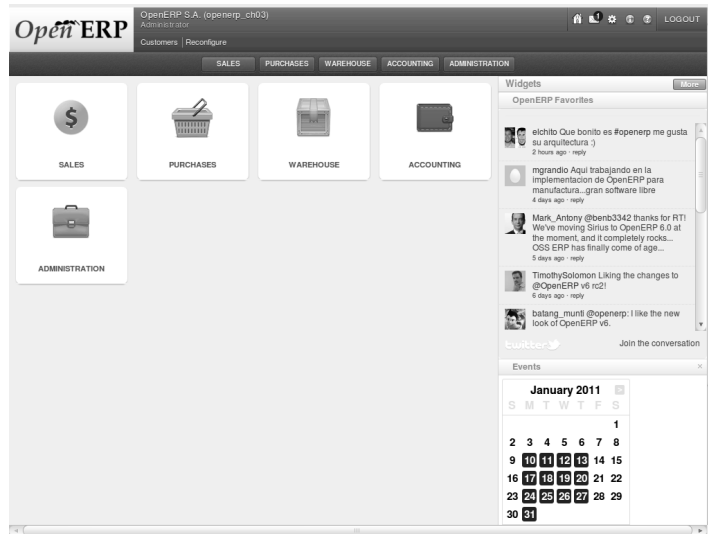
OpenERP

OpenERP S.A. (openerp_ch03)
Administrator

Customers | Reconfigure

LOGOUT

SALES PURCHASES WAREHOUSE ACCOUNTING ADMINISTRATION

SALES

PURCHASES

WAREHOUSE

ACCOUNTING

ADMINISTRATION

Widgets

More

OpenERP Favorites

elchito Que bonito es #openerp me gusta su arquitectura :)
2 hours ago · reply

mgrandio Aqui trabajando en la implementacion de OpenERP para manufactura...gran software libre
4 days ago · reply

Mark_Antony @benb3342 thanks for RT! We've moving Sirius to OpenERP 6.0 at the moment, and it completely rocks... OSS ERP has finally come of age...
5 days ago · reply

TimothySolomon Liking the changes to @OpenERP v6 rc2!
6 days ago · reply

batang_munti @openerp: I like the new look of OpenERP v6.

twitter

Join the conversation

Events

January 2011

| S | M | T | W | T | F | S |
|---|---|---|---|---|---|---|
| | | | | | | 1 |
| 2 | 3 | 4 | 5 | 6 | 7 | 8 |
| 9 | 10 | 11 | 12 | 13 | 14 | 15 |
| 16 | 17 | 18 | 19 | 20 | 21 | 22 |
| 23 | 24 | 25 | 26 | 27 | 28 | 29 |
| 30 | 31 | | | | | |